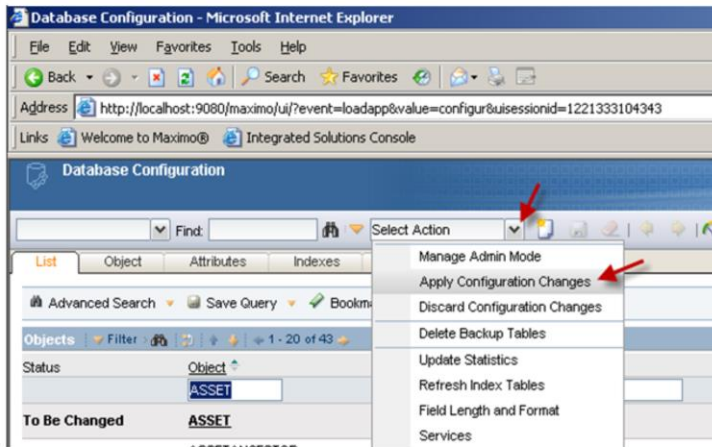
Database Configuration - Microsoft Internet Explorer

File Edit View Favorites Tools Help

Back Search Favorites

Address http://localhost:9080/maximo/ui/?event=loadapp&value=configur&uisessionid=1221333104343

Links Welcome to Maximo® Integrated Solutions Console

Database Configuration

Find: Select Action

List Object Attributes Indexes

Advanced Search Save Query Bookm

Objects Filter 1 - 20 of 43

Status Object

ASSET

To Be Changed ASSET

Manage Admin Mode
Apply Configuration Changes
Discard Configuration Changes
Delete Backup Tables
Update Statistics
Refresh Index Tables
Field Length and Format
Services